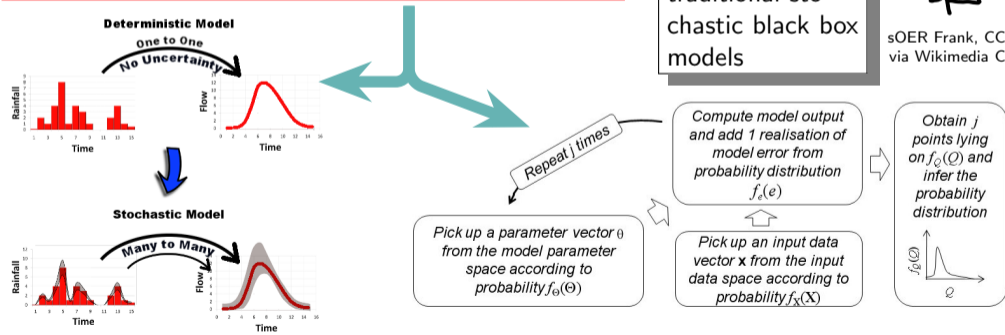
Deterministic Model

One to One

No Uncertainty

Rainfall

Time

Flow

Time

Stochastic Model

Many to Many

Rainfall

Time

Flow

Time

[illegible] traditional sto chastic black box models

sOER Frank, CC via Wikimedia C

Repeat j times

Compute model output and add 1 realisation of model error from probability distribution $f_e(e)$

Obtain j points lying on $f_Q(Q)$ and infer the probability distribution

Pick up a parameter vector $\theta$ from the model parameter space according to probability $f_\Theta(\Theta)$

Pick up an input data vector **x** from the input data space according to probability $f_X(\mathbf{X})$

$f_Q(Q)$

$Q$